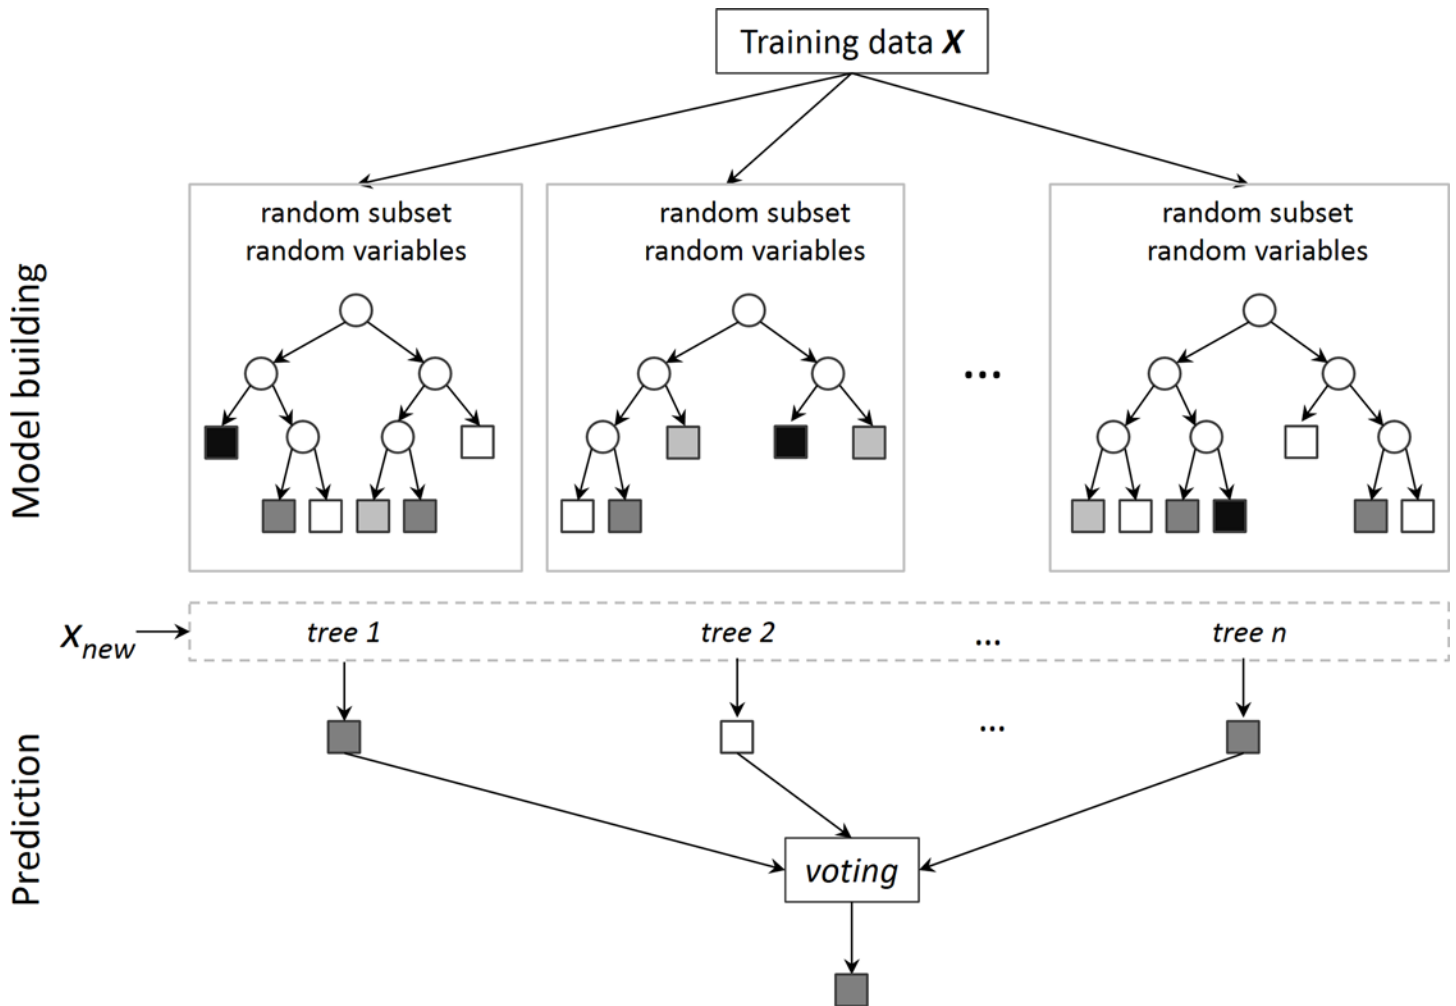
Training data $\boldsymbol{X}$

Model building

random subset
random variables

random subset
random variables

...

random subset
random variables

$x_{new}$

tree 1

tree 2

...

tree n

...

Prediction

voting